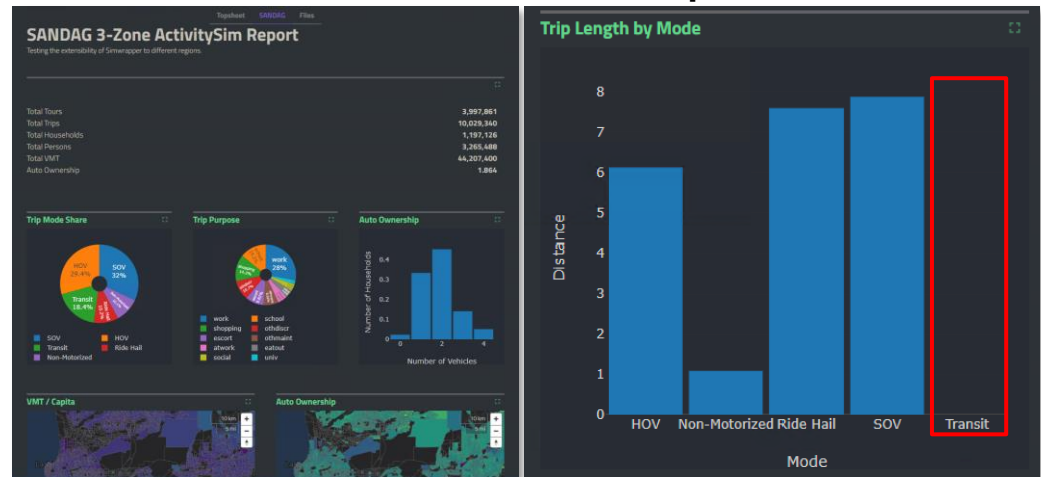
Topsheet SANDAG Files

SANDAG 3-Zone ActivitySim Report

Testing the extensibility of Simwrapper to different regions.

| | |
|---|---|
| Total Tours | 3,997,861 |
| Total Trips | 10,029,340 |
| Total Households | 1,197,126 |
| Total Persons | 3,265,488 |
| Total VMT | 44,207,400 |
| Auto Ownership | 1.864 |

Trip Mode Share

HOV 29.4%
SOV 32%
Transit 18.4%

SOV
HOV
Transit
Ride Hail
Non-Motorized

Trip Purpose

work 28%

work
school
shopping
othdiscr
escort
othmaint
atwork
eatout
social
univ

Auto Ownership

Number of Households
0.4
0.3
0.2
0.1
0
0 2 4
Number of Vehicles

VMT / Capita

Auto Ownership

Trip Length by Mode

Distance
8
7
6
5
4
3
2
1
0
HOV Non-Motorized Ride Hail SOV Transit
Mode